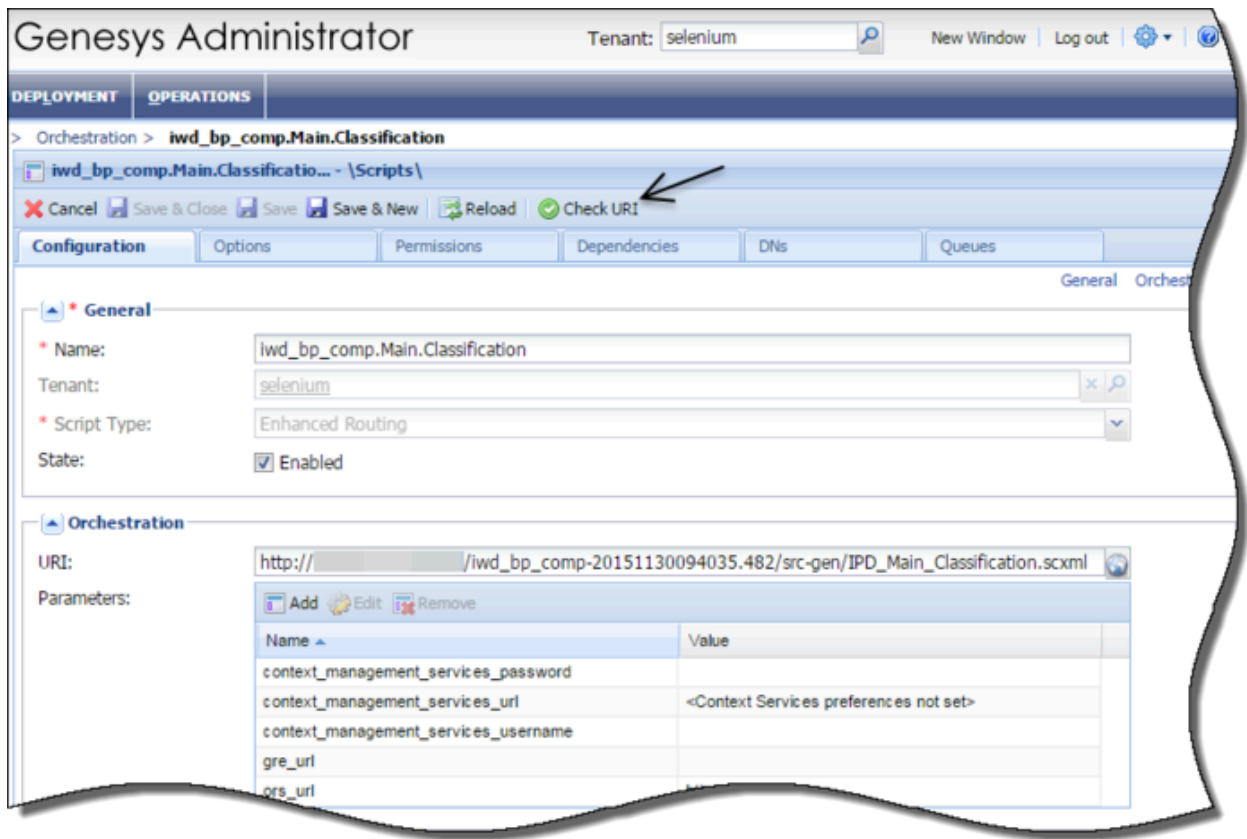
Genesys Administrator

Tenant: selenium

New Window | Log out

DEPLOYMENT OPERATIONS

> Orchestration > iwd_bp_comp.Main.Classification

iwd_bp_comp.Main.Classificatio... - \Scripts\

Cancel Save & Close Save Save & New Reload Check URI

Configuration Options Permissions Dependencies DNs Queues

General Orchest

* General

* Name: iwd_bp_comp.Main.Classification

Tenant: selenium

* Script Type: Enhanced Routing

State: Enabled

Orchestration

URI: http:// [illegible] /iwd_bp_comp-20151130094035.482/src-gen/IPD_Main_Classification.scxml

Parameters:

Add Edit Remove

| Name ▲ | Value |
|---|---|
| context_management_services_password | |
| context_management_services_url | <Context Services preferences not set> |
| context_management_services_username | |
| gre_url | |
| ors_url | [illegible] |